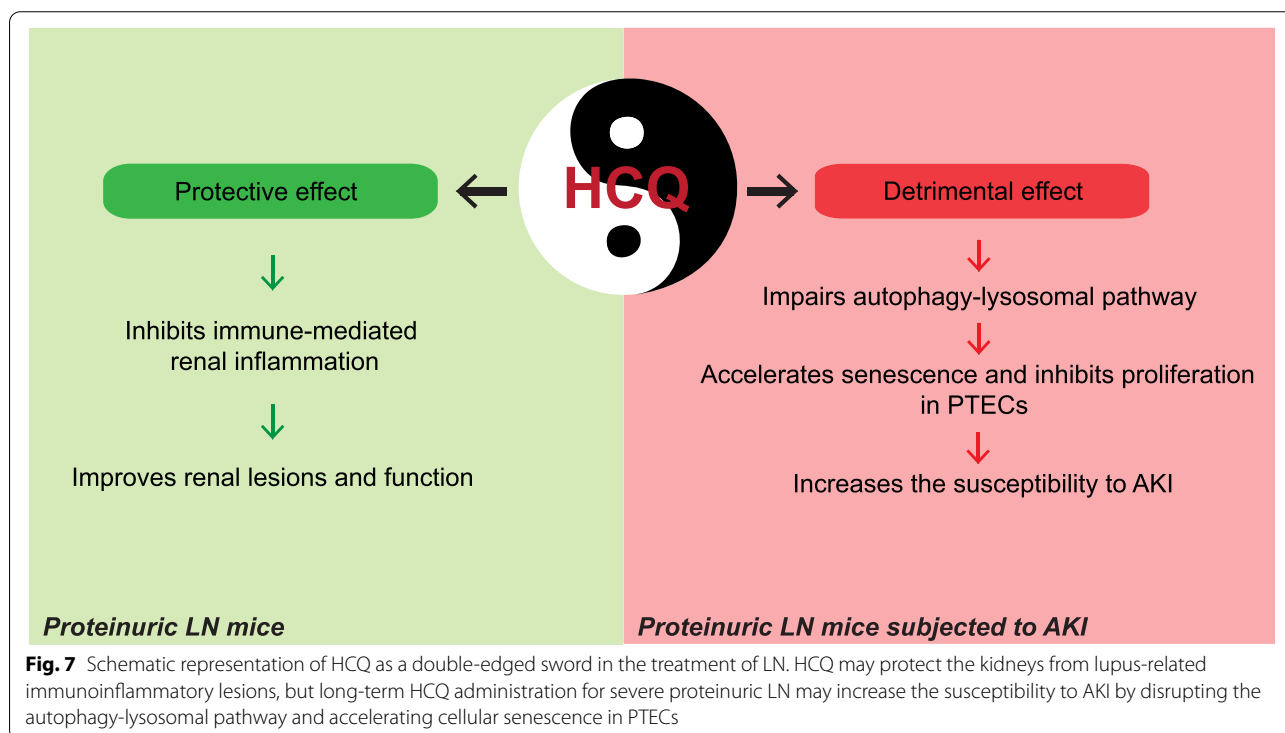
HCQ

Protective effect

Inhibits immune-mediated renal inflammation

Improves renal lesions and function

Proteinuric LN mice

Detrimental effect

Impairs autophagy-lysosomal pathway

Accelerates senescence and inhibits proliferation in PTECs

Increases the susceptibility to AKI

Proteinuric LN mice subjected to AKI

**Fig. 7** Schematic representation of HCQ as a double-edged sword in the treatment of LN. HCQ may protect the kidneys from lupus-related immunoinflammatory lesions, but long-term HCQ administration for severe proteinuric LN may increase the susceptibility to AKI by disrupting the autophagy-lysosomal pathway and accelerating cellular senescence in PTECs